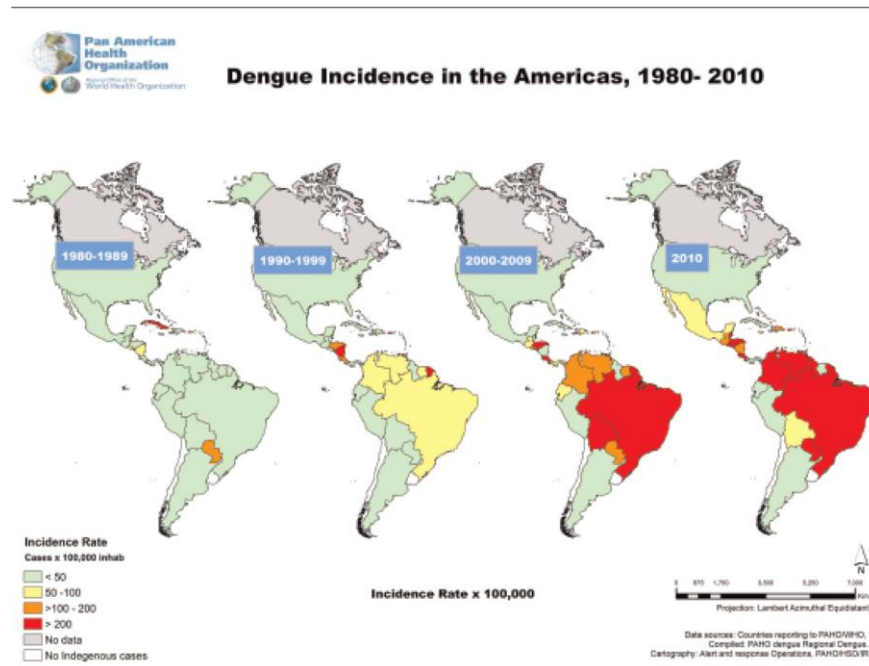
Pan American Health Organization
Regional Office of the World Health Organization

Dengue Incidence in the Americas, 1980- 2010

1980-1989

1990-1999

2000-2009

2010

Incidence Rate
Cases x 100,000 inhab
< 50
50 -100
>100 - 200
> 200
No data
No Indegenous cases

Incidence Rate x 100,000

0 875 1,750 3,500 5,250 7,000
Km
Projection: Lambert Azimuthal Equidistant

N

Data sources: Countries reporting to PAHO/WHO.
Compiled: PAHO dengue Regional Dengue.
Cartography: Alert and response Operations, PAHO/HSD/IR